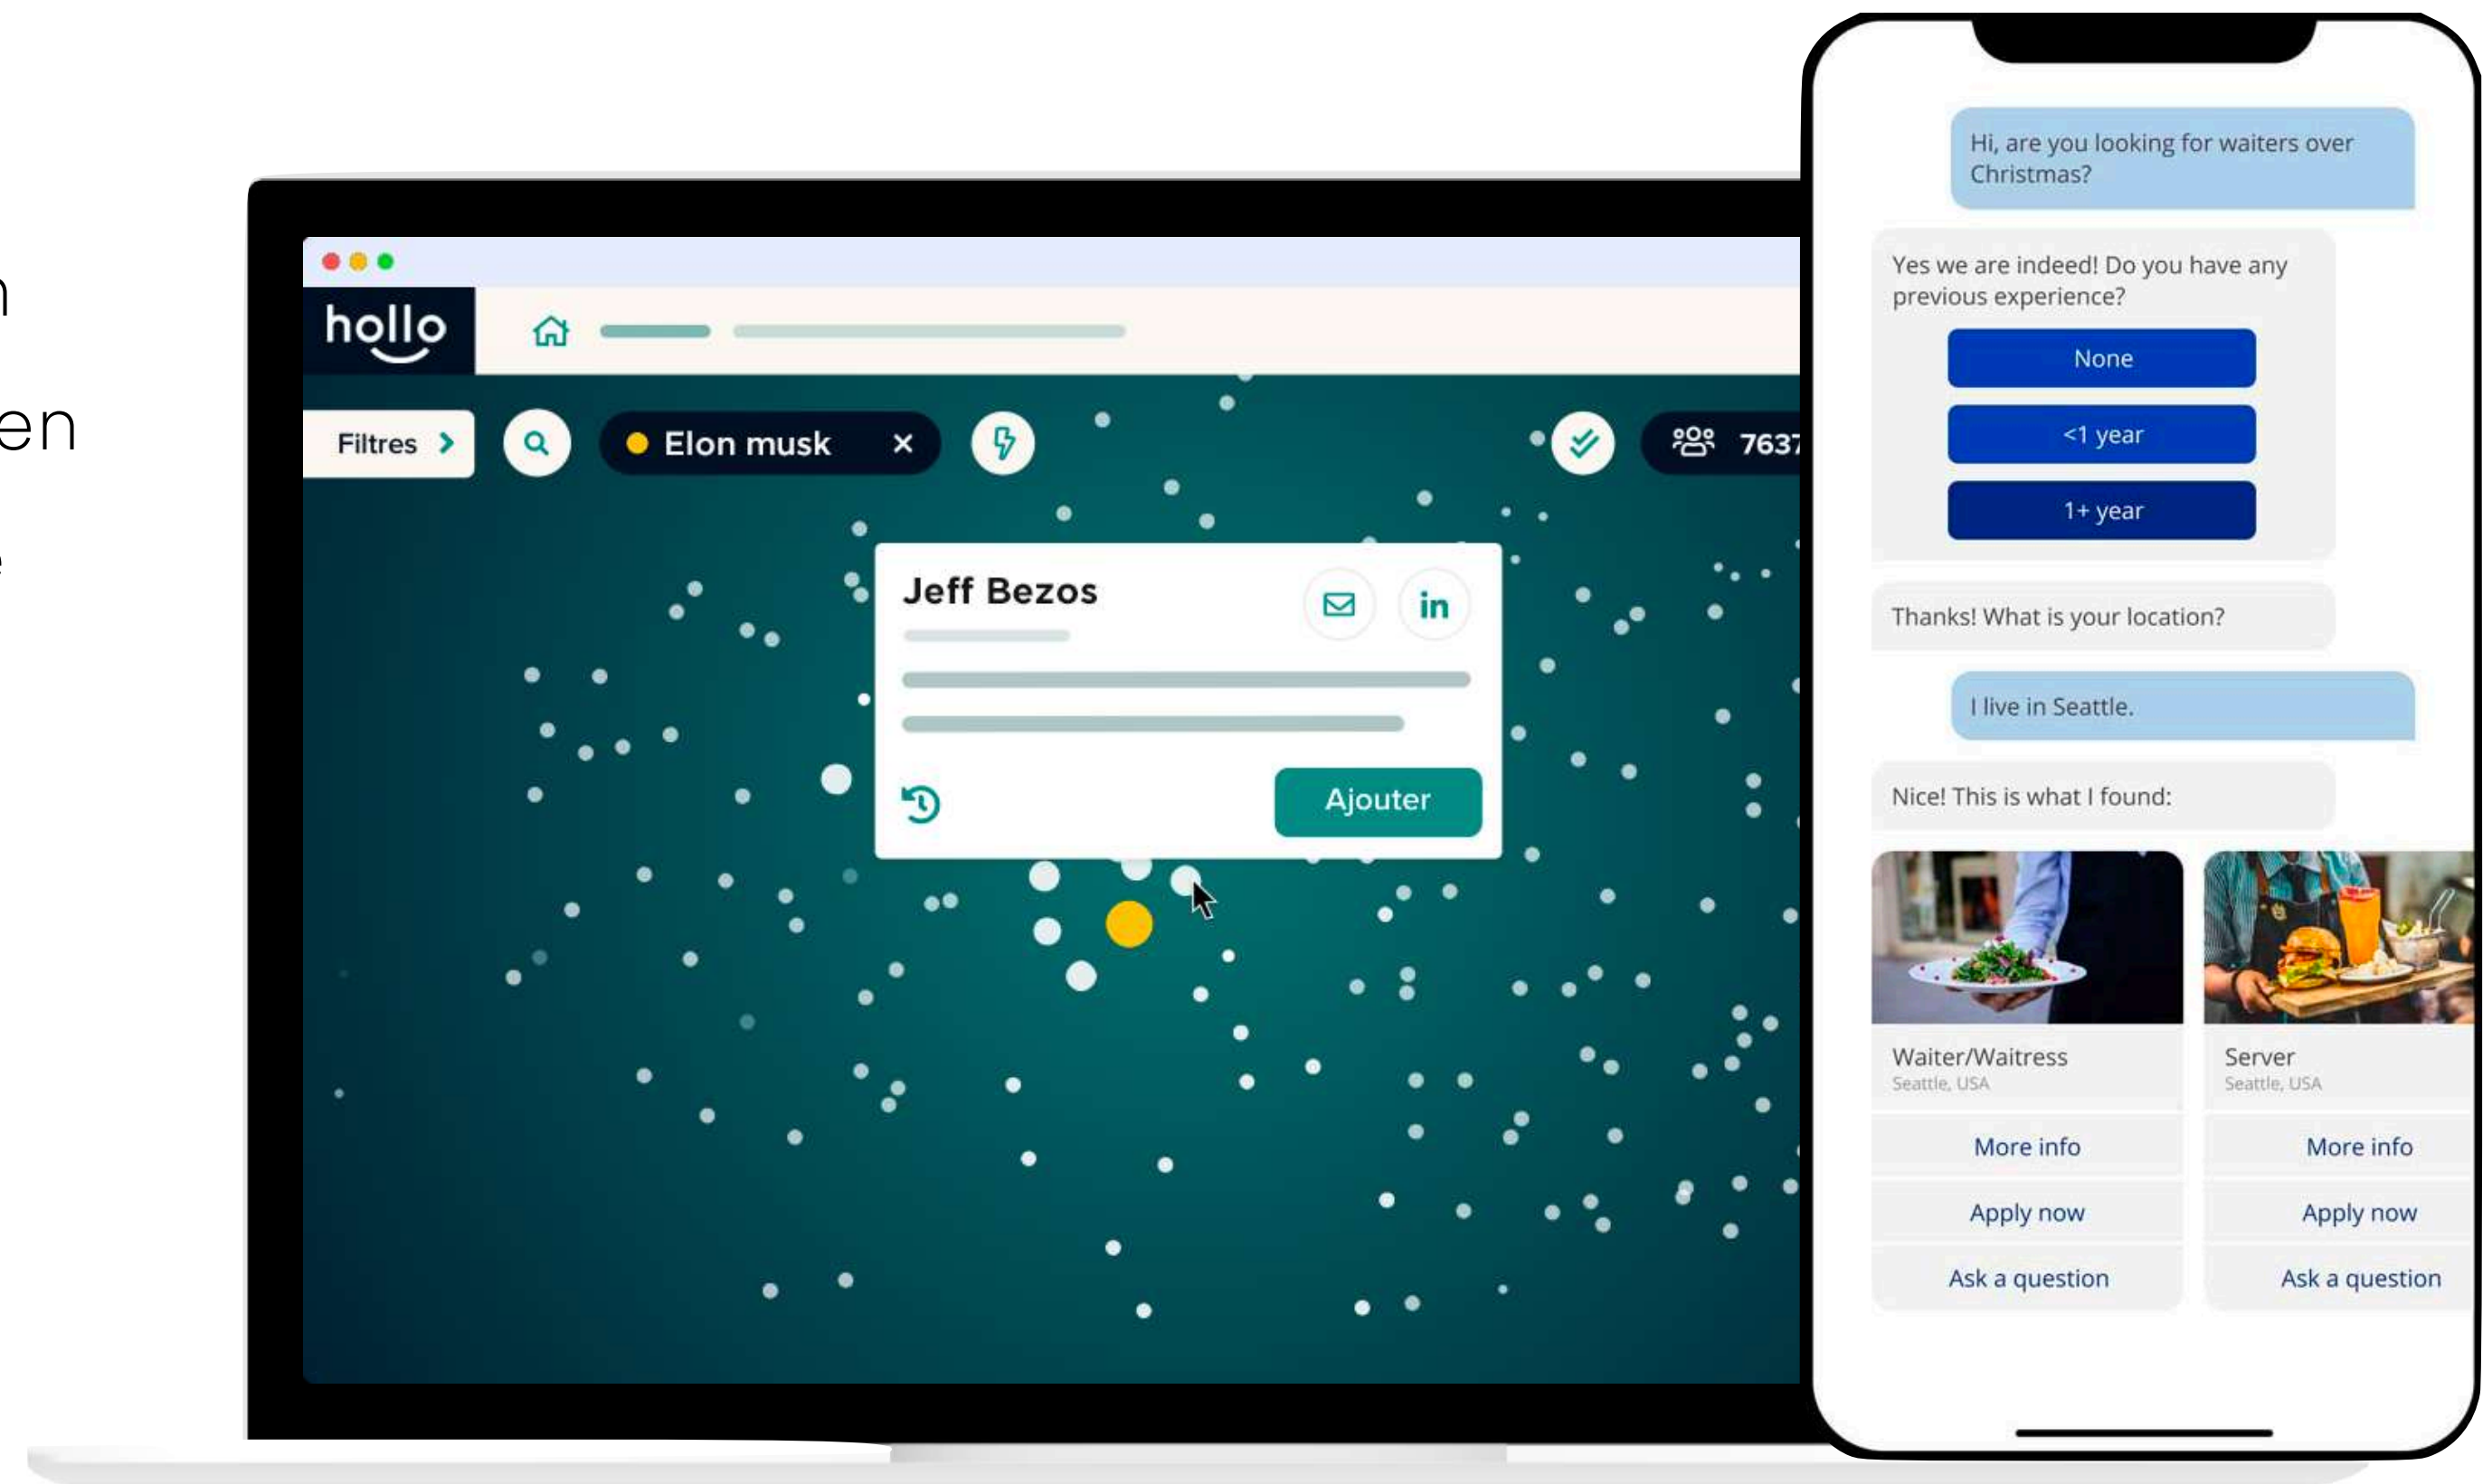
n

en

e

hollo

Filtres

Elon musk

7637

Jeff Bezos

in

Ajouter

Hi, are you looking for waiters over Christmas?

Yes we are indeed! Do you have any previous experience?

None

<1 year

1+ year

Thanks! What is your location?

I live in Seattle.

Nice! This is what I found:

Waiter/Waitress
Seattle, USA

More info

Apply now

Ask a question

Server
Seattle, USA

More info

Apply now

Ask a question